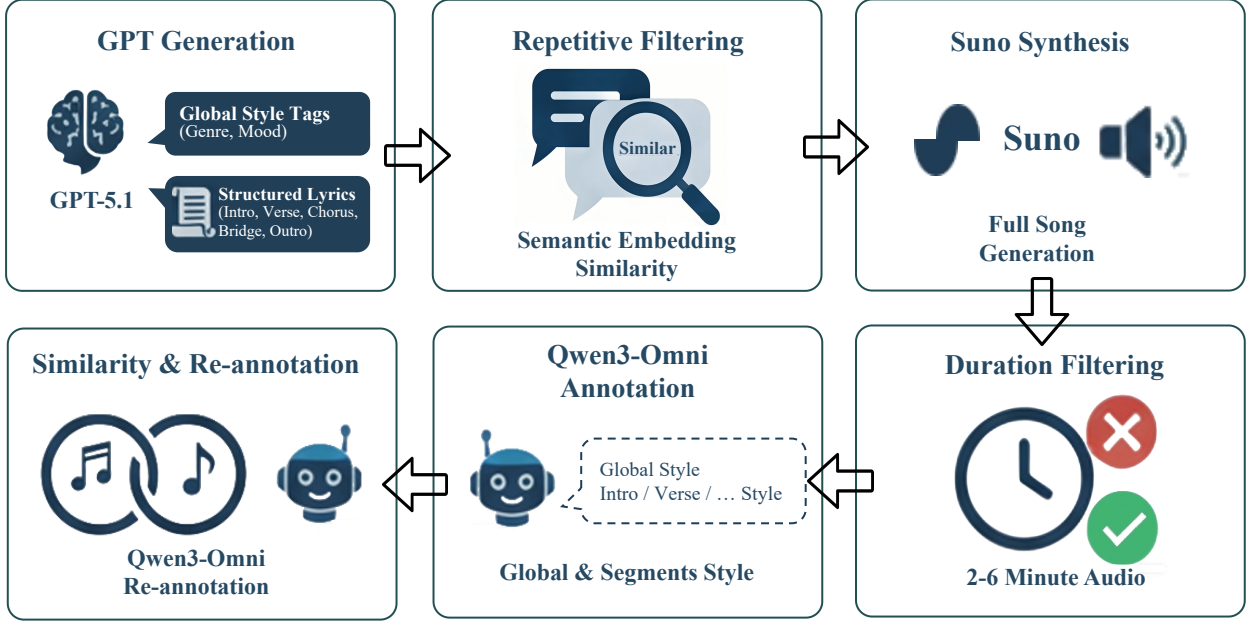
GPT Generation

Global Style Tags
(Genre, Mood)

GPT-5.1

Structured Lyrics
(Intro, Verse, Chorus, Bridge, Outro)

Repetitive Filtering

Similar

Semantic Embedding Similarity

Suno Synthesis

Suno

Full Song Generation

Similarity & Re-annotation

Qwen3-Omni Re-annotation

Qwen3-Omni Annotation

Global Style
Intro / Verse / … Style

Global & Segments Style

Duration Filtering

2-6 Minute Audio